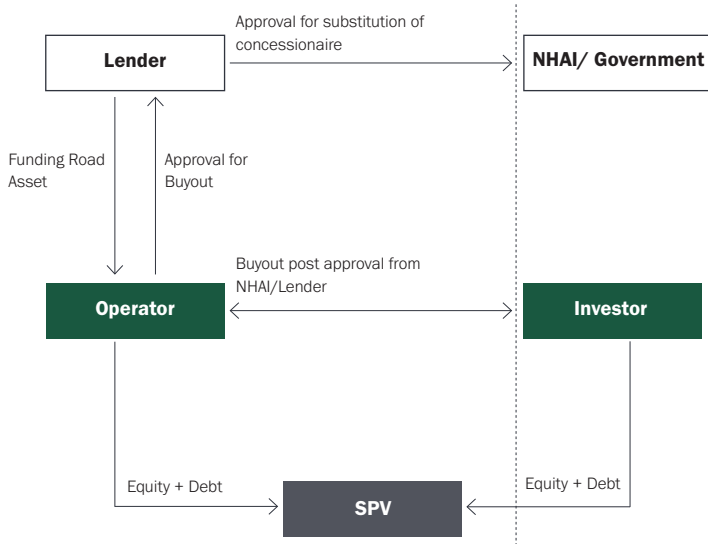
Lender

Approval for substitution of concessionaire

NHAI/ Government

Funding Road Asset

Approval for Buyout

Buyout post approval from NHAI/Lender

Operator

Investor

Equity + Debt

SPV

Equity + Debt